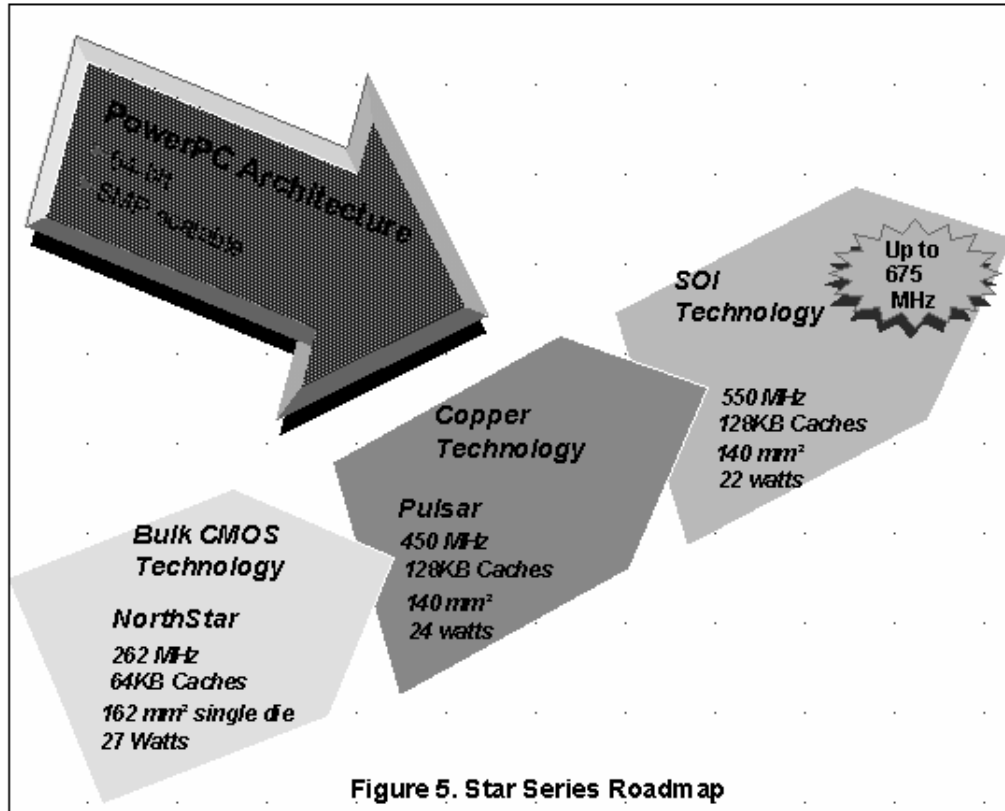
PowerPC Architecture

64-bit

SMP scalable

SOI Technology

Up to 675 MHz

550 MHz
128KB Caches
140 mm²
22 watts

Copper Technology

Pulsar
450 MHz
128KB Caches
140 mm²
24 watts

Bulk CMOS Technology

NorthStar
262 MHz
64KB Caches
162 mm² single die
27 Watts

Figure 5. Star Series Roadmap